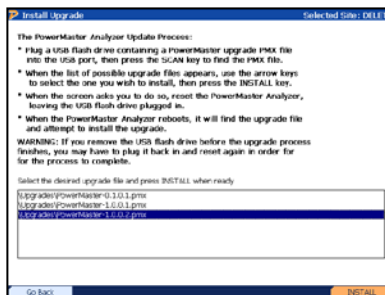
Install Upgrade

Selected Site: DELE

The PowerMaster Analyzer Update Process:

* Plug a USB flash drive containing a PowerMaster upgrade PMX file into the USB port, then press the SCAN key to find the PMX file.

* When the list of possible upgrade files appears, use the arrow keys to select the one you wish to install, then press the INSTALL key.

* When the screen asks you to do so, reset the PowerMaster Analyzer, leaving the USB flash drive plugged in.

* When the PowerMaster Analyzer reboots, it will find the upgrade file and attempt to install the upgrade.

WARNING: If you remove the USB flash drive before the upgrade process finishes, you may have to plug it back in and reset again in order for for the process to complete.

Select the desired upgrade file and press INSTALL when ready

\Upgrades\PowerMaster-0.1.0.1.pmx
\Upgrades\PowerMaster-1.0.0.1.pmx
\Upgrades\PowerMaster-1.0.0.2.pmx

Go Back

INSTALL